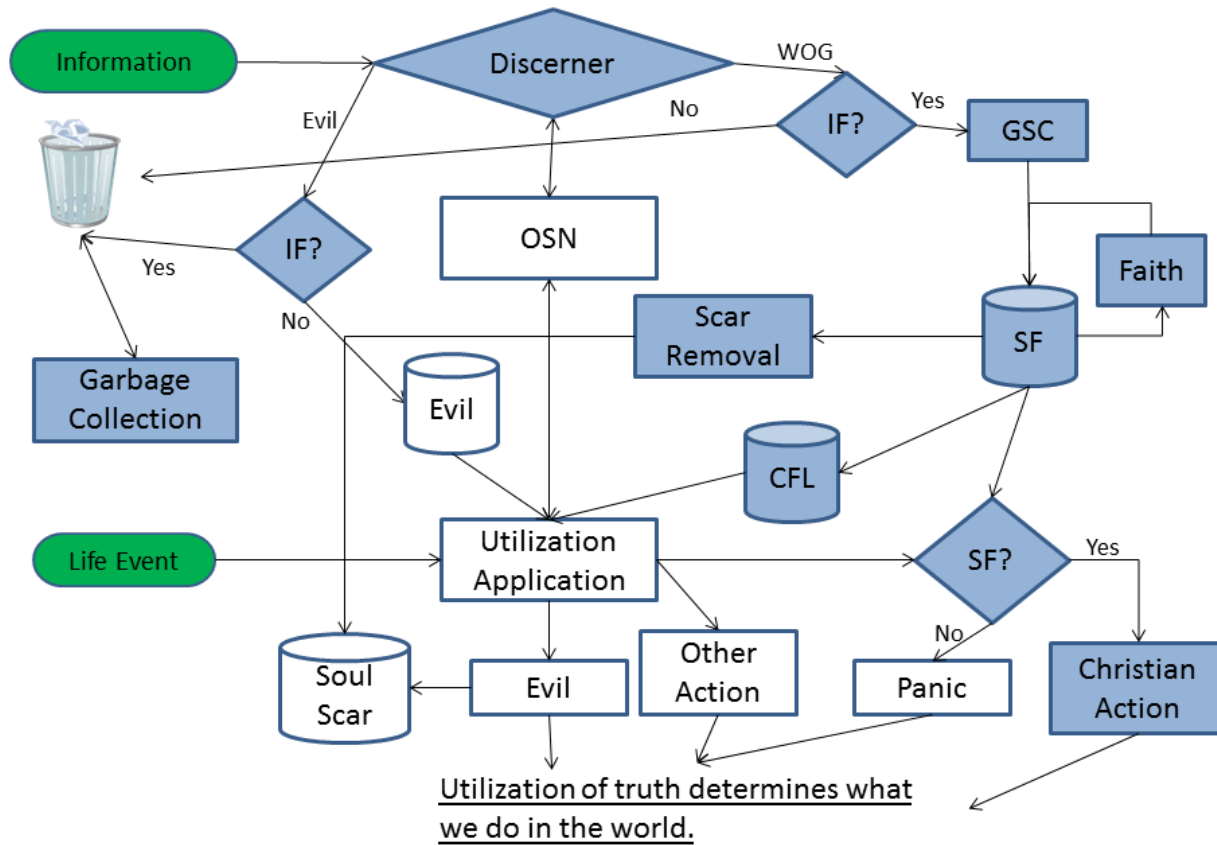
Information

Discerner

WOG

Evil

No

IF?

Yes

GSC

IF?

Yes

OSN

Faith

No

Scar Removal

SF

Garbage Collection

Evil

CFL

Life Event

Utilization Application

SF?

Yes

No

Soul Scar

Evil

Other Action

Panic

Christian Action

Utilization of truth determines what we do in the world.